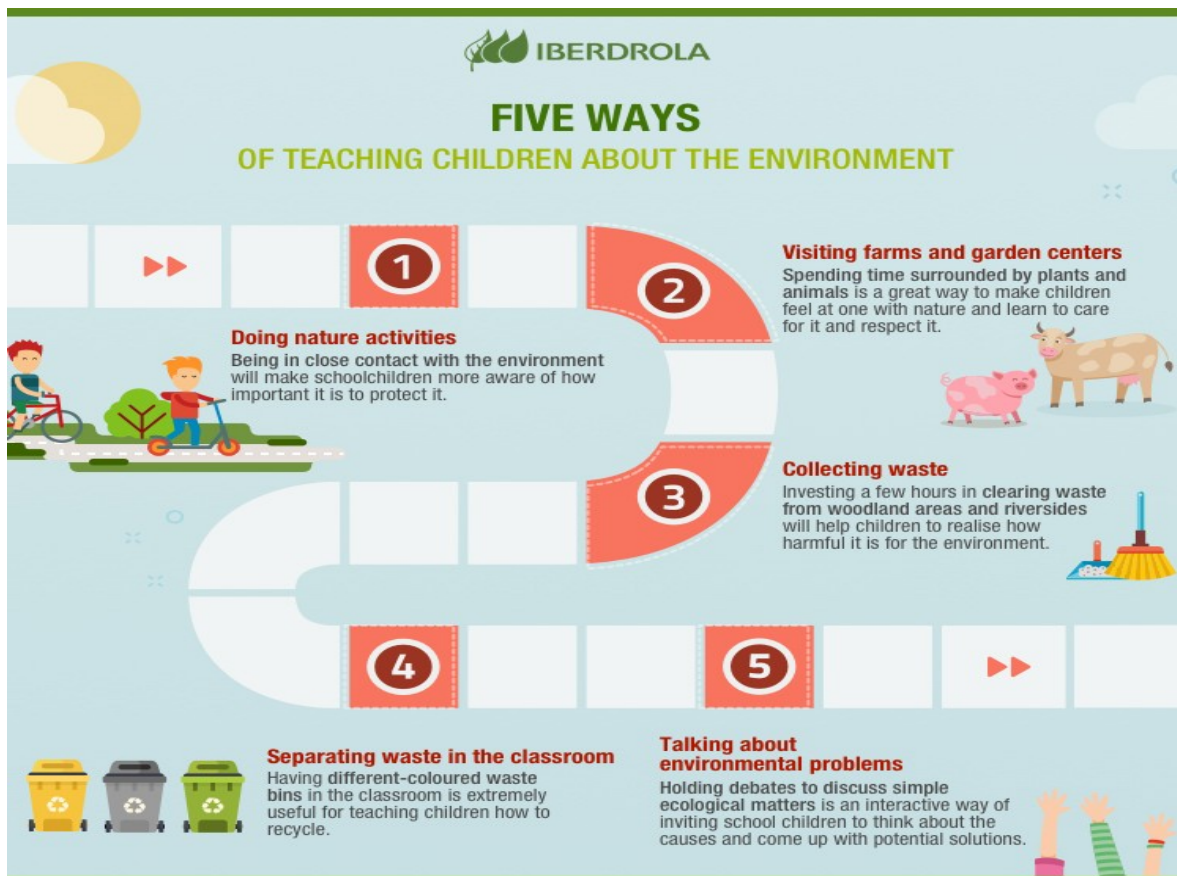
IBERDROLA

FIVE WAYS

OF TEACHING CHILDREN ABOUT THE ENVIRONMENT

1

Doing nature activities
Being in close contact with the environment will make schoolchildren more aware of how important it is to protect it.

2

Visiting farms and garden centers
Spending time surrounded by plants and animals is a great way to make children feel at one with nature and learn to care for it and respect it.

3

Collecting waste
Investing a few hours in clearing waste from woodland areas and riversides will help children to realise how harmful it is for the environment.

4

Separating waste in the classroom
Having different-coloured waste bins in the classroom is extremely useful for teaching children how to recycle.

5

Talking about environmental problems
Holding debates to discuss simple ecological matters is an interactive way of inviting school children to think about the causes and come up with potential solutions.